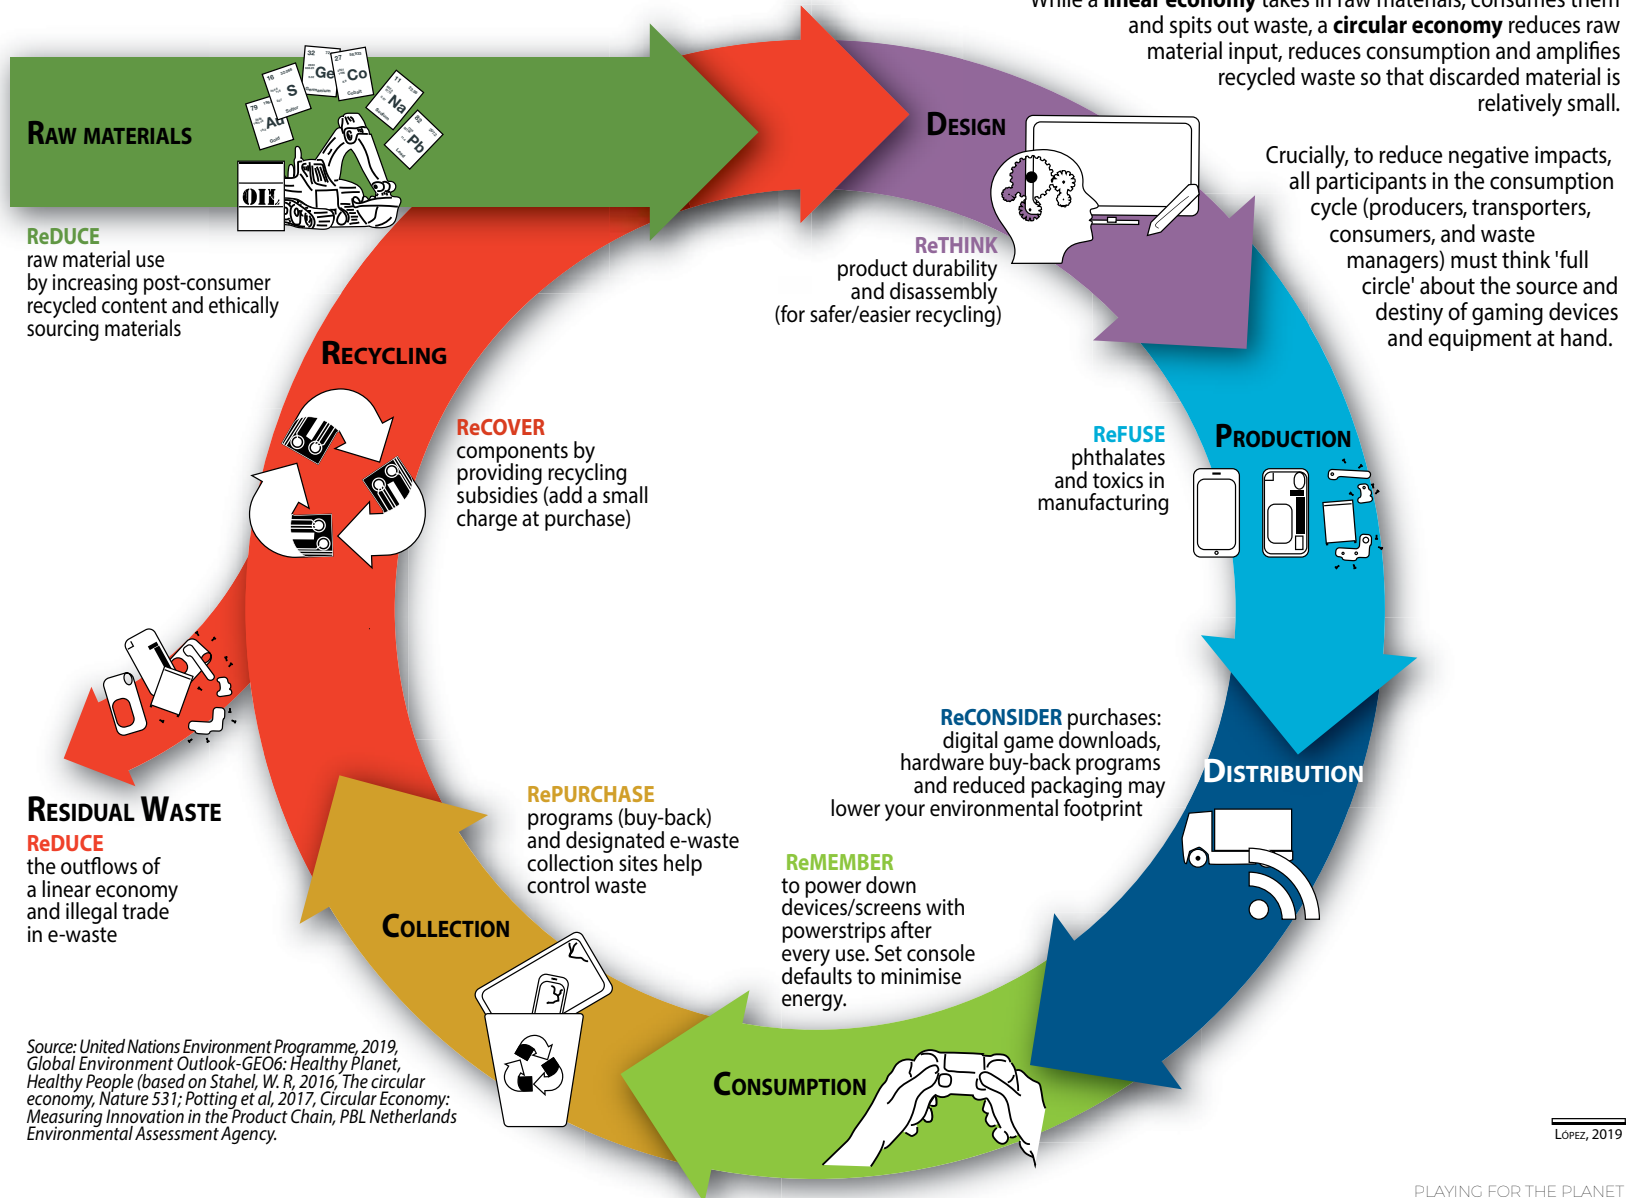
While a **linear economy** takes in raw materials, consumes them and spits out waste, a **circular economy** reduces raw material input, reduces consumption and amplifies recycled waste so that discarded material is relatively small.

Crucially, to reduce negative impacts, all participants in the consumption cycle (producers, transporters, consumers, and waste managers) must think 'full circle' about the source and destiny of gaming devices and equipment at hand.

RAW MATERIALS

Ge Co S Na Au Pb

OIL

ReDUCE
raw material use by increasing post-consumer recycled content and ethically sourcing materials

DESIGN

ReTHINK
product durability and disassembly (for safer/easier recycling)

RECYCLING

ReCOVER
components by providing recycling subsidies (add a small charge at purchase)

ReFUSE
phthalates and toxics in manufacturing

PRODUCTION

ReCONSIDER purchases: digital game downloads, hardware buy-back programs and reduced packaging may lower your environmental footprint

DISTRIBUTION

RESIDUAL WASTE
ReDUCE
the outflows of a linear economy and illegal trade in e-waste

RePURCHASE
programs (buy-back) and designated e-waste collection sites help control waste

ReMEMBER
to power down devices/screens with powerstrips after every use. Set console defaults to minimise energy.

COLLECTION

CONSUMPTION

Source: United Nations Environment Programme, 2019, Global Environment Outlook-GEO6: Healthy Planet, Healthy People (based on Stahel, W. R, 2016, The circular economy, Nature 531; Potting et al, 2017, Circular Economy: Measuring Innovation in the Product Chain, PBL Netherlands Environmental Assessment Agency.

LÓPEZ, 2019

PLAYING FOR THE PLANET